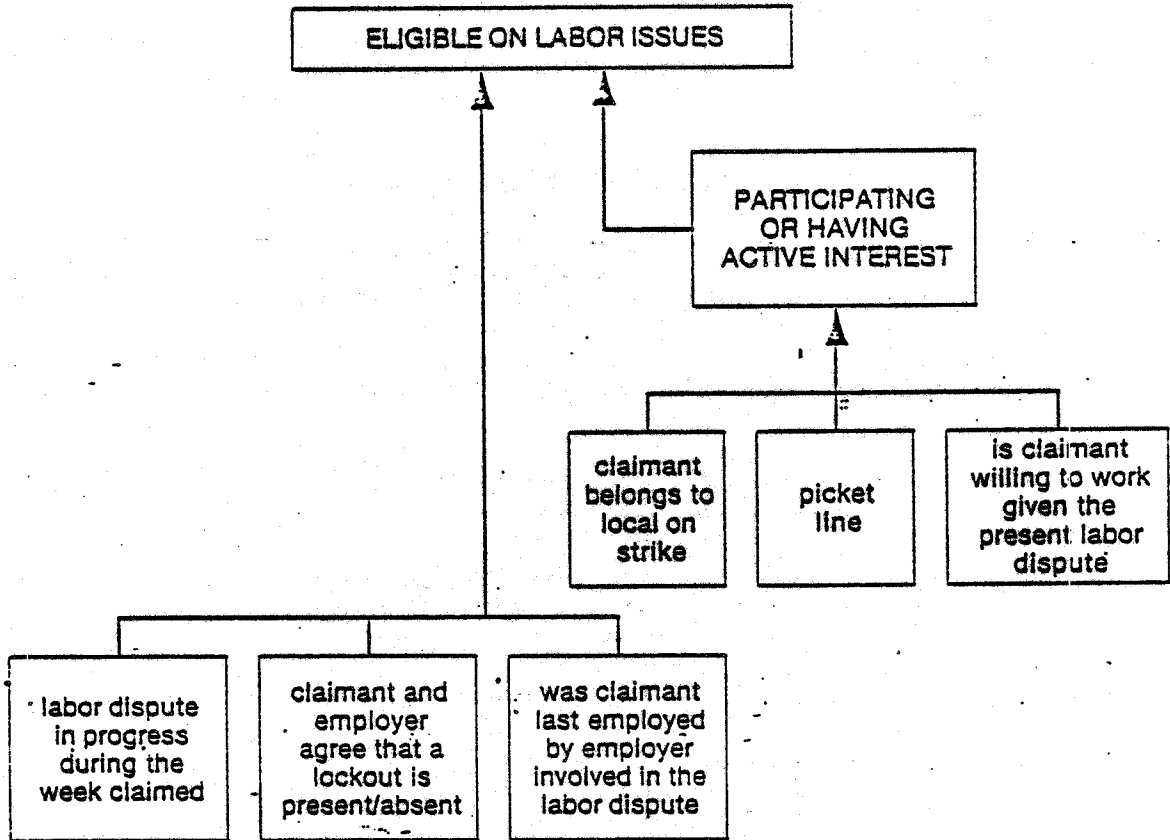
ELIGIBLE ON LABOR ISSUES

PARTICIPATING OR HAVING ACTIVE INTEREST

claimant belongs to local on strike

picket line

is claimant willing to work given the present labor dispute

labor dispute in progress during the week claimed

claimant and employer agree that a lockout is present/absent

was claimant last employed by employer involved in the labor dispute